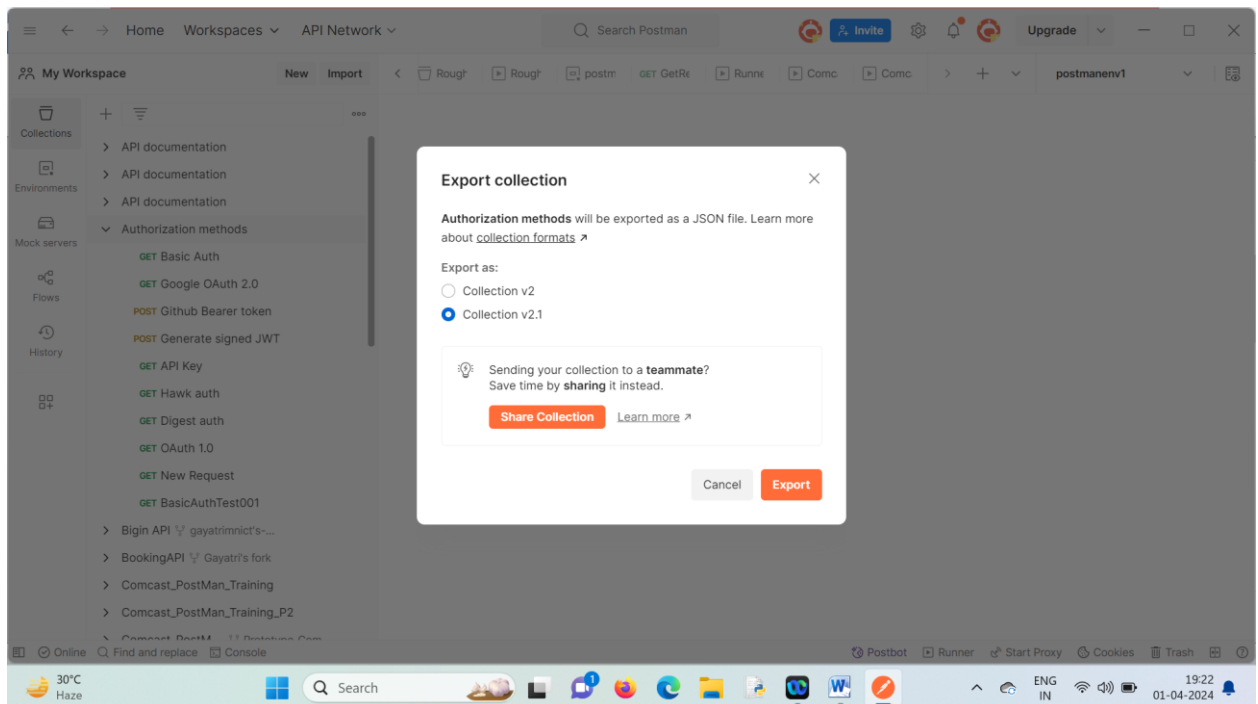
Home Workspaces API Network Search Postman Invite Upgrade

My Workspace New Import Rough Rough postm GET GetRe Runne Comc Comc postmanenv1

Collections
Environments
Mock servers
Flows
History

API documentation
API documentation
API documentation
Authorization methods
GET Basic Auth
GET Google OAuth 2.0
POST Github Bearer token
POST Generate signed JWT
GET API Key
GET Hawk auth
GET Digest auth
GET OAuth 1.0
GET New Request
GET BasicAuthTest001
Bigin API gayatrimnict's-...
BookingAPI Gayatri's fork
Comcast_PostMan_Training
Comcast_PostMan_Training_P2
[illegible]

Export collection

**Authorization methods** will be exported as a JSON file. Learn more about collection formats ↗

Export as:
Collection v2
Collection v2.1

Sending your collection to a **teammate**?
Save time by **sharing** it instead.

Share Collection Learn more ↗

Cancel Export

Online Find and replace Console Postbot Runner Start Proxy Cookies Trash

30°C
Haze
Search
ENG
IN
19:22
01-04-2024